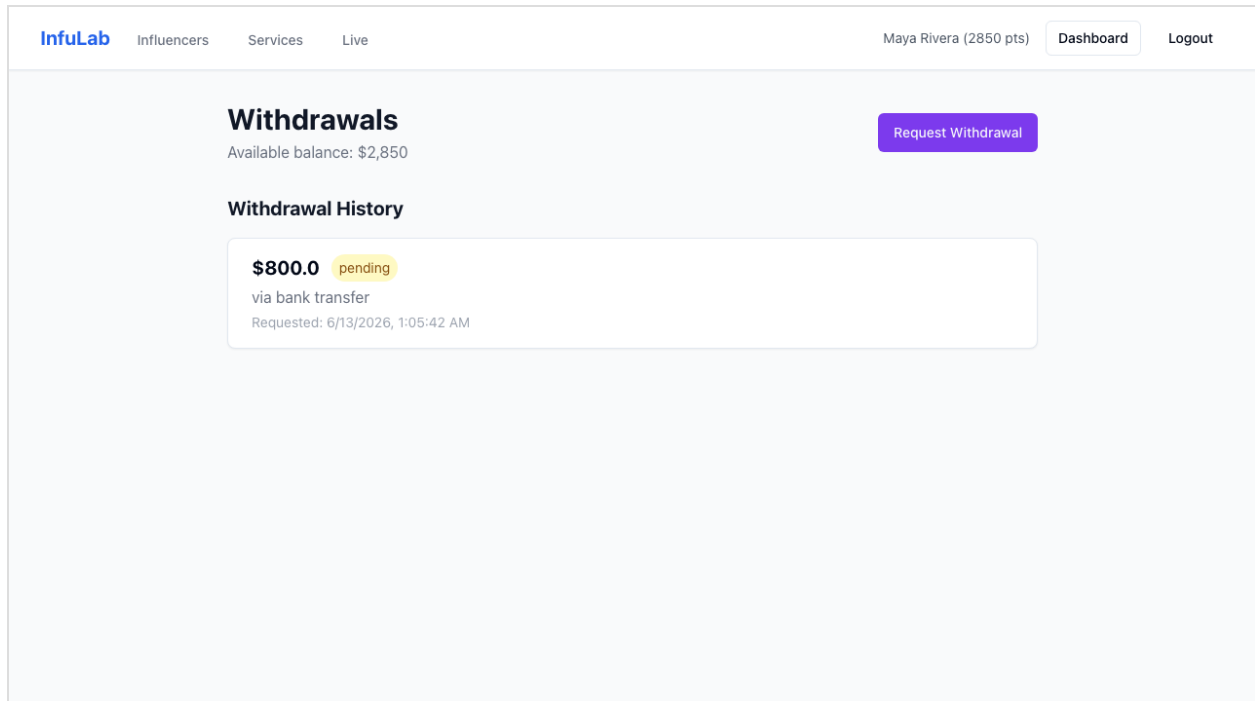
InfuLab Influencers Services Live

Maya Rivera (2850 pts) Dashboard Logout

Withdrawals

Available balance: $2,850

Request Withdrawal

Withdrawal History

$800.0 pending

via bank transfer

Requested: 6/13/2026, 1:05:42 AM